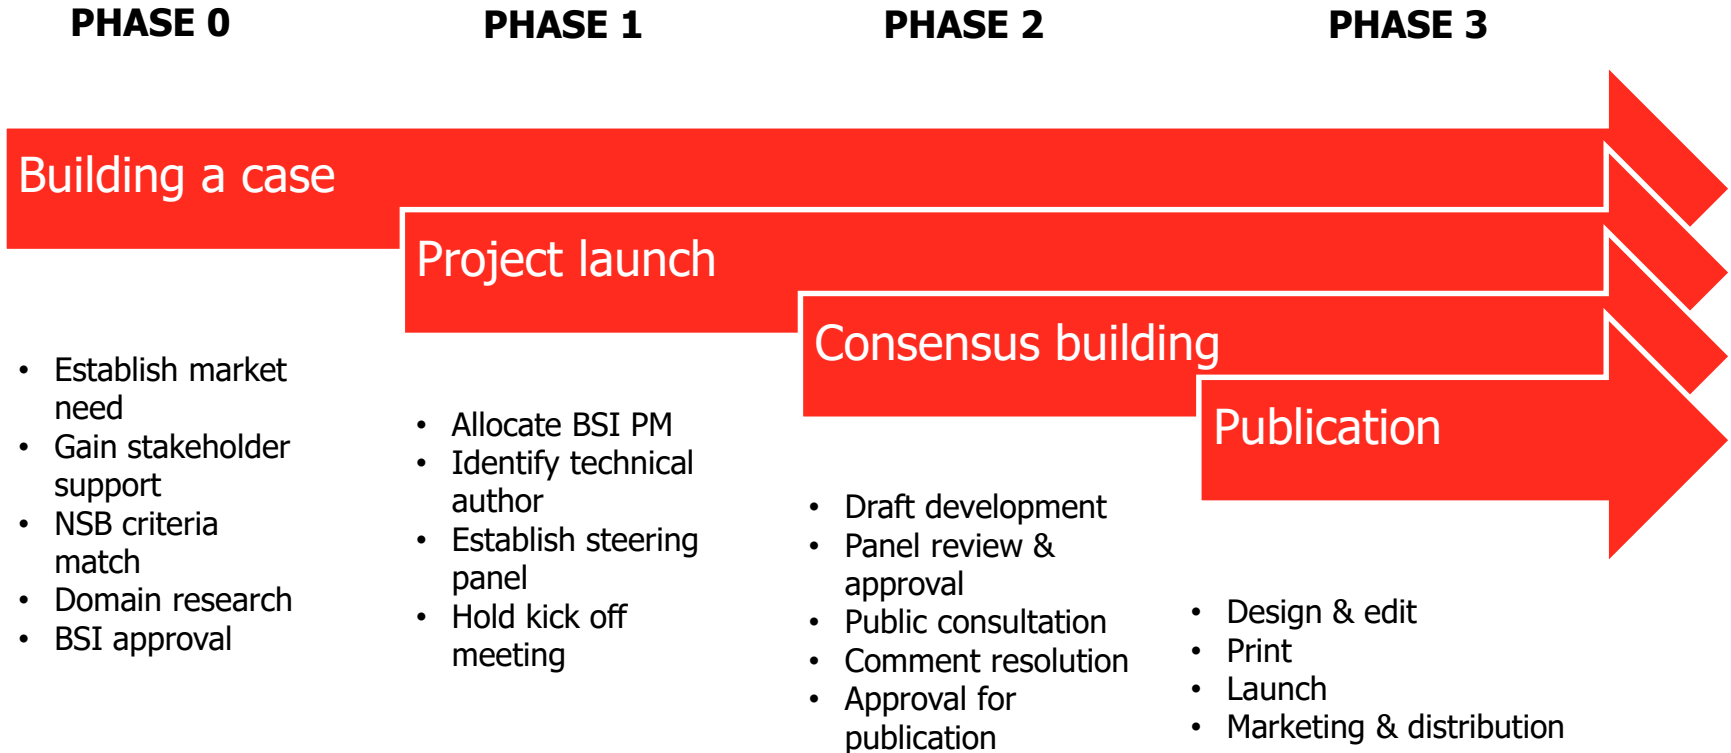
PHASE 0

PHASE 1

PHASE 2

PHASE 3

Building a case

Project launch

Consensus building

Publication

- Establish market need
- Gain stakeholder support
- NSB criteria match
- Domain research
- BSI approval

- Allocate BSI PM
- Identify technical author
- Establish steering panel
- Hold kick off meeting

- Draft development
- Panel review & approval
- Public consultation
- Comment resolution
- Approval for publication

- Design & edit
- Print
- Launch
- Marketing & distribution